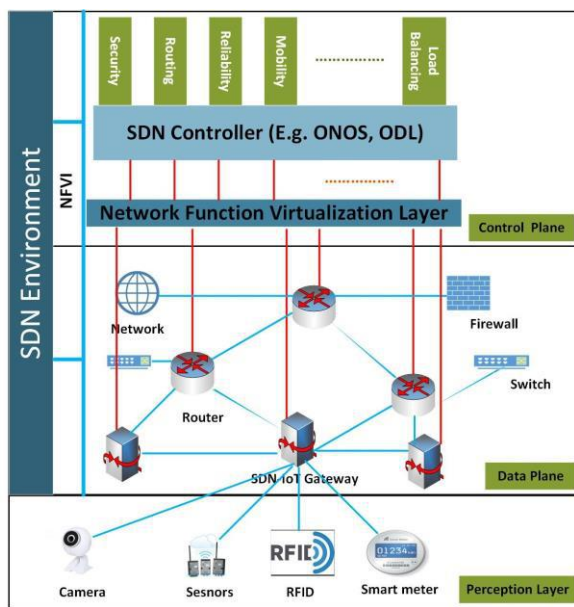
SDN Environment

NFVI

Security

Routing

Reliability

Mobility

........

Load Balancing

SDN Controller (E.g. ONOS, ODL)

........

Network Function Virtualization Layer

Control Plane

Network

Firewall

Switch

Router

SDN-IoT Gateway

Data Plane

RFID

01234

Camera

Sesnors

RFID

Smart meter

Perception Layer